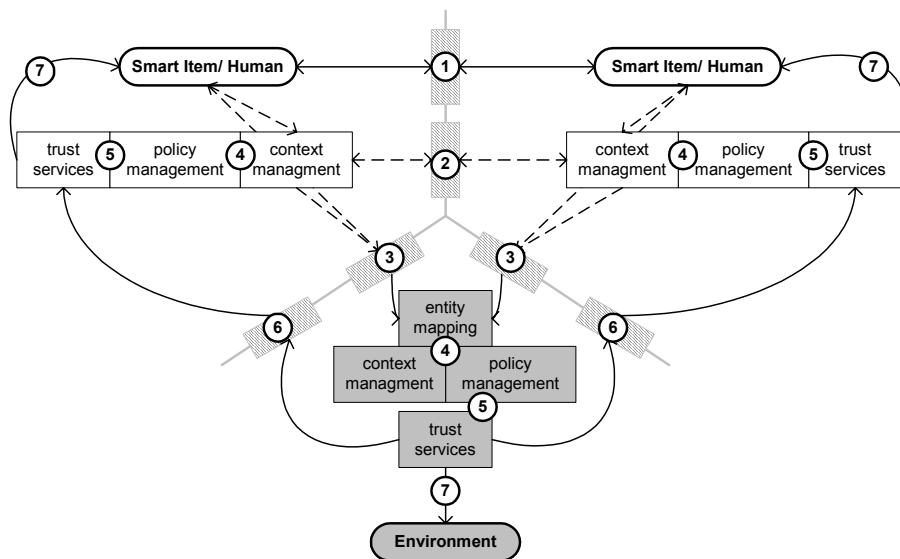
7
Smart Item/ Human
1
Smart Item/ Human
7

trust services
5
policy management
4
context managment

2

context managment
4
policy management
5
trust services

3
3

6
entity mapping
6
4
context managment
policy management
5
trust services
7
Environment